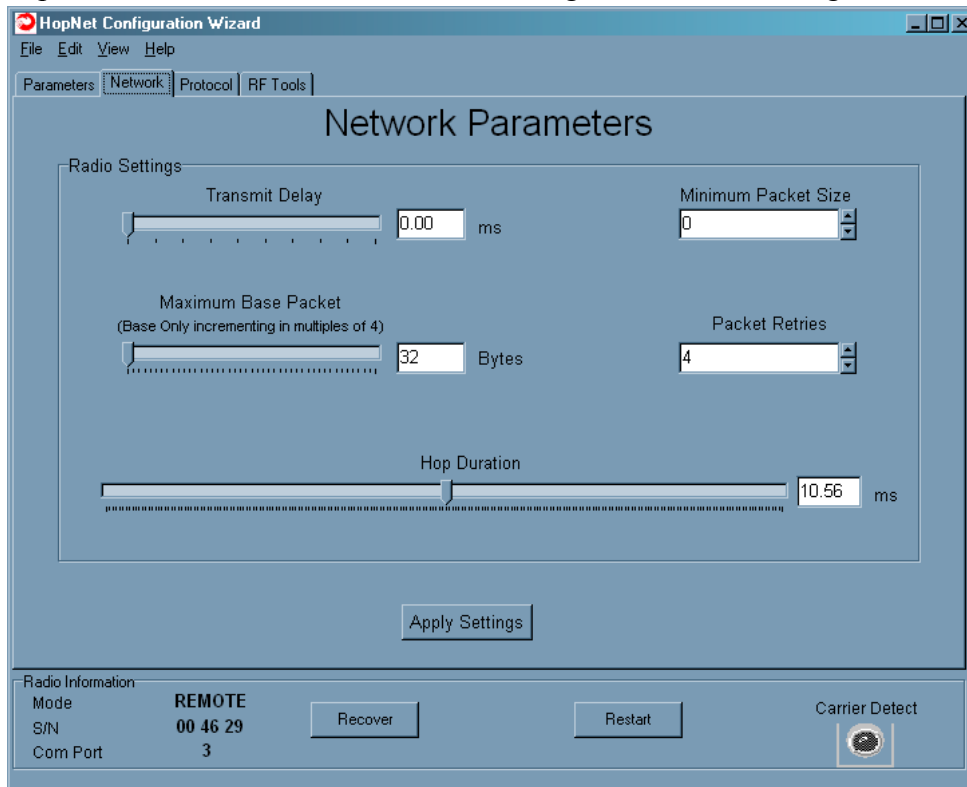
HopNet Configuration Wizard

File Edit View Help

Parameters Network Protocol RF Tools

Network Parameters

Radio Settings

Transmit Delay

0.00 ms

Minimum Packet Size

0

Maximum Base Packet
(Base Only incrementing in multiples of 4)

32 Bytes

Packet Retries

4

Hop Duration

10.56 ms

Apply Settings

Radio Information

Mode REMOTE
S/N 00 46 29
Com Port 3

Recover

Restart

Carrier Detect